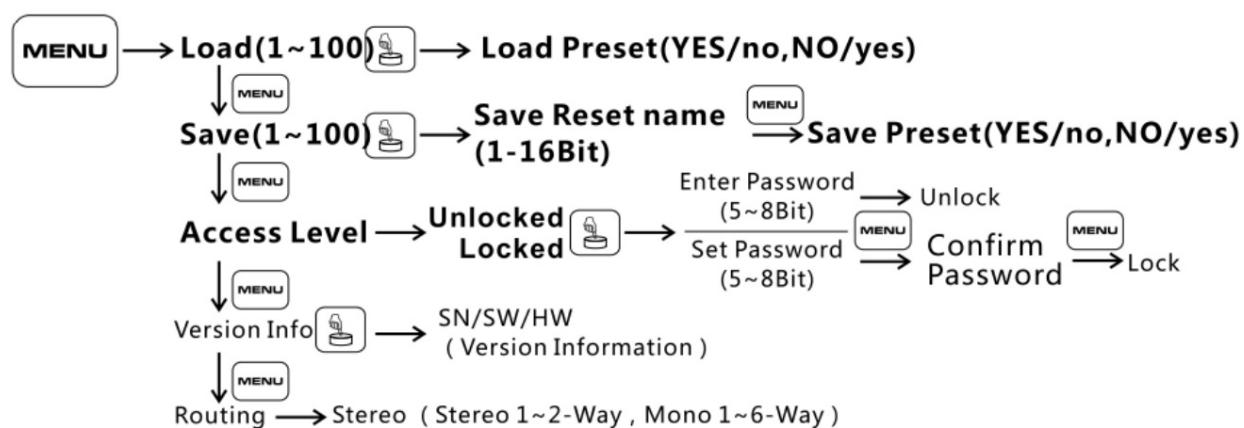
MENU → Load(1~100) → Load Preset(YES/no,NO/yes)

MENU

Save(1~100) → Save Reset name (1-16Bit) MENU → Save Preset(YES/no,NO/yes)

MENU

Access Level → Unlocked Locked → Enter Password (5~8Bit) → Unlock

Set Password (5~8Bit) MENU → Confirm Password MENU → Lock

MENU

Version Info → SN/SW/HW (Version Information)

MENU

Routing → Stereo (Stereo 1~2-Way, Mono 1~6-Way)